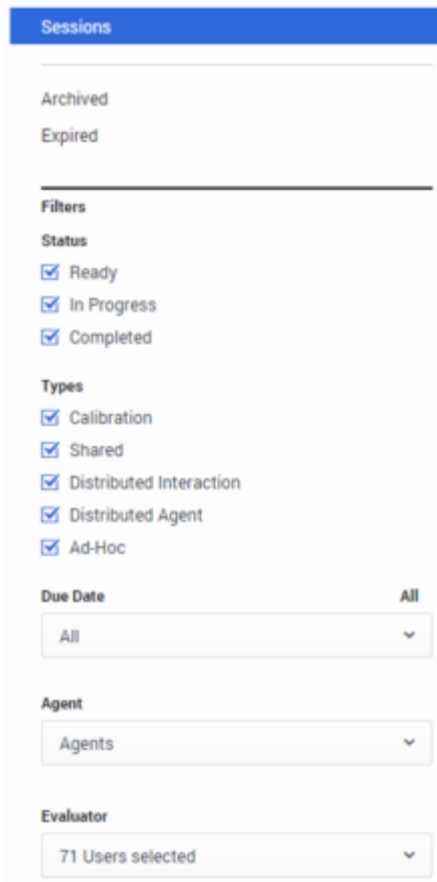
Sessions

Archived

Expired

Filters

Status

Ready

In Progress

Completed

Types

Calibration

Shared

Distributed Interaction

Distributed Agent

Ad-Hoc

Due Date

All

All

Agent

Agents

Evaluator

71 Users selected